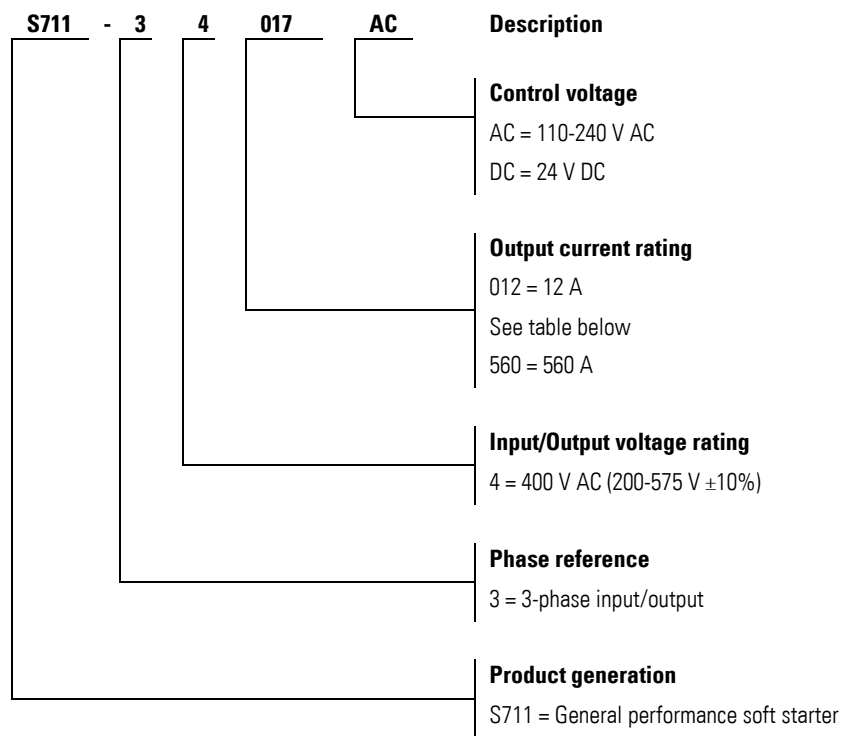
S711 - 3 4 017 AC

Description

Control voltage
AC = 110-240 V AC
DC = 24 V DC

Output current rating
012 = 12 A
See table below
560 = 560 A

Input/Output voltage rating
4 = 400 V AC (200-575 V $\pm$10%)

Phase reference
3 = 3-phase input/output

Product generation
S711 = General performance soft starter